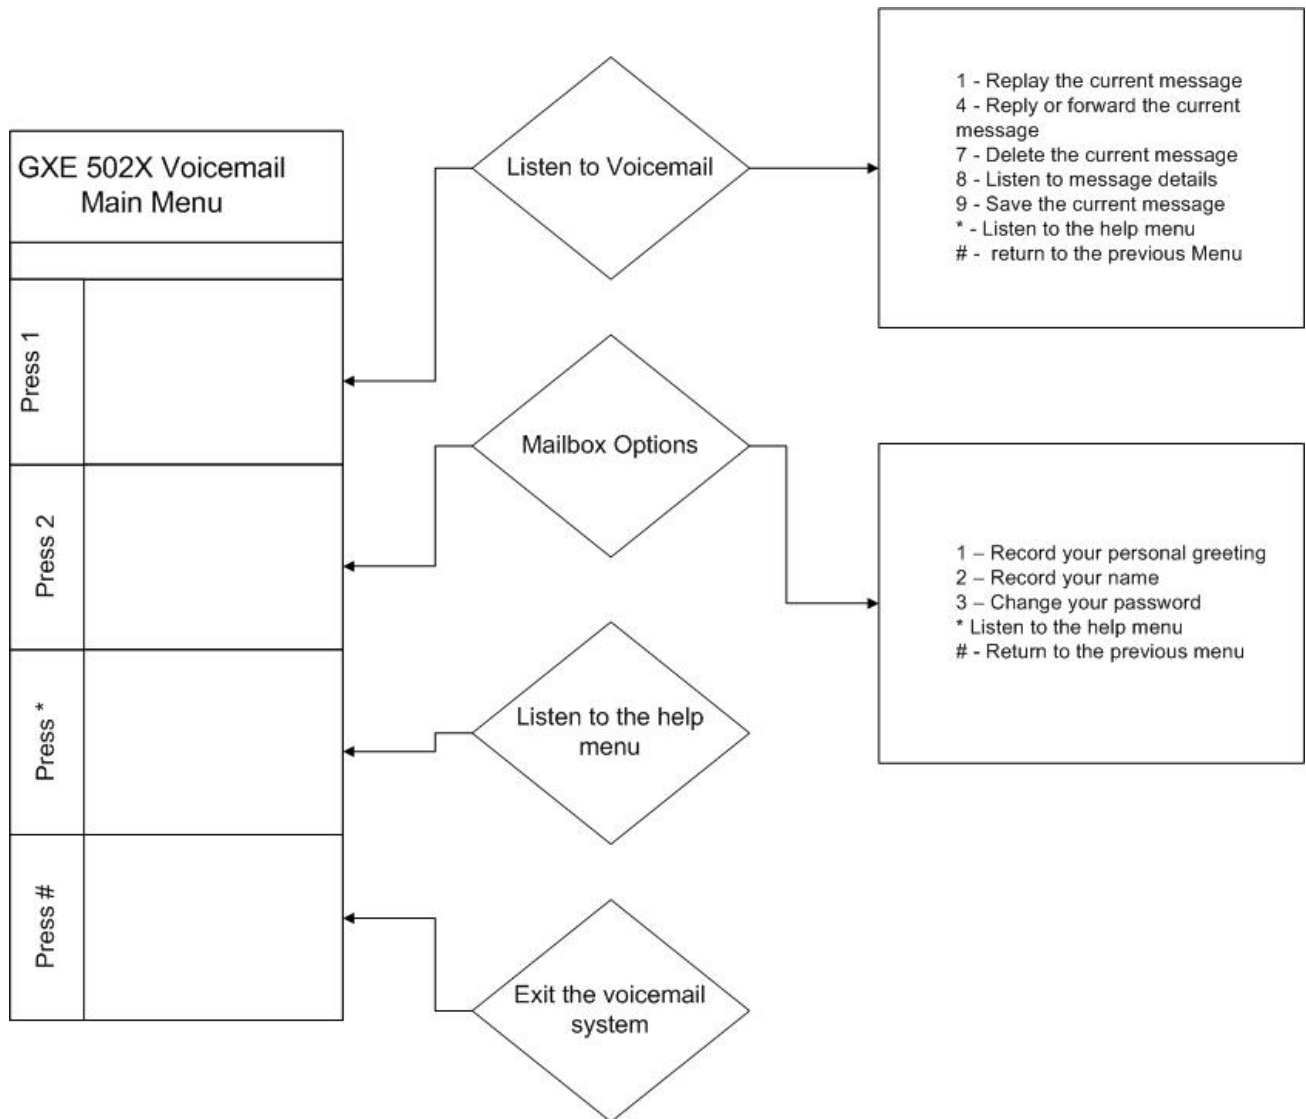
GXE 502X Voicemail Main Menu

Press 1

Press 2

Press *

Press #

Listen to Voicemail

1 - Replay the current message
4 - Reply or forward the current message
7 - Delete the current message
8 - Listen to message details
9 - Save the current message
* - Listen to the help menu
# - return to the previous Menu

Mailbox Options

1 – Record your personal greeting
2 – Record your name
3 – Change your password
* Listen to the help menu
# - Return to the previous menu

Listen to the help menu

Exit the voicemail system